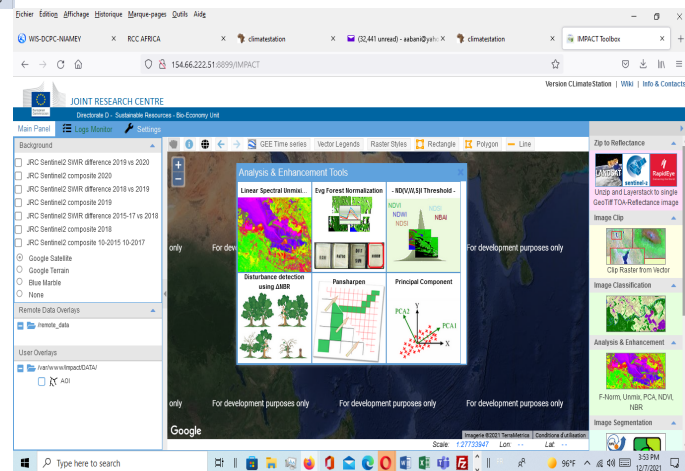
Fichier Édition Affichage Historique Marque-pages Outils Aide

WIS-DCPC-NIAMEY | RCC AFRICA | climatestation | (32,441 unread) - aabani@yah | climatestation | IMPACT Toolbox

154.66.222.51:8899/IMPACT

Version CLimateStation | Wiki | Info & Contacts

JOINT RESEARCH CENTRE
Directorate D - Sustainable Resources - Bio-Economy Unit

Main Panel | Logs Monitor | Settings

GEE Time series | Vector Legends | Raster Styles | Rectangle | Polygon | Line

Background
JRC Sentinel2 SWIR difference 2019 vs 2020
JRC Sentinel2 composite 2020
JRC Sentinel2 SWIR difference 2018 vs 2019
JRC Sentinel2 composite 2019
JRC Sentinel2 SWIR difference 2015-17 vs 2018
JRC Sentinel2 composite 2018
JRC Sentinel2 composite 10-2015 10-2017
Google Satellite
Google Terrain
Blue Marble
None

Remote Data Overlays
/remote_data

User Overlays
/var/www/impact/DATA/
AOI

Analysis & Enhancement Tools
Linear Spectral Unmixi... | Evg Forest Normalization | - NDI(V,W,S)I Threshold -
NDVI NDWI NDSI NBAI
Disturbance detection using ΔMBR | Pansharpen | Principal Component
PCA2 PCA1 Y X

only | For development purposes only | For development purposes only | For development purposes only
only | For development purposes only | For development purposes only | For development purposes only

Google
Imagerie ©2021 TerraMetrics | Conditions d'utilisation
Scale: 1:27733947 Lon: --- Lat: ---

Zip to Reflectance
LANDSAT | sentinel-2 | RapidEye
Unzip and Layerstack to single GeoTiff TOA-Reflectance image

Image Clip
Clip Raster from Vector

Image Classification

Analysis & Enhancement
F-Norm, Unmix, PCA, NDVI, NBR

Image Segmentation

Type here to search
96°F
3:53 PM
12/7/2021